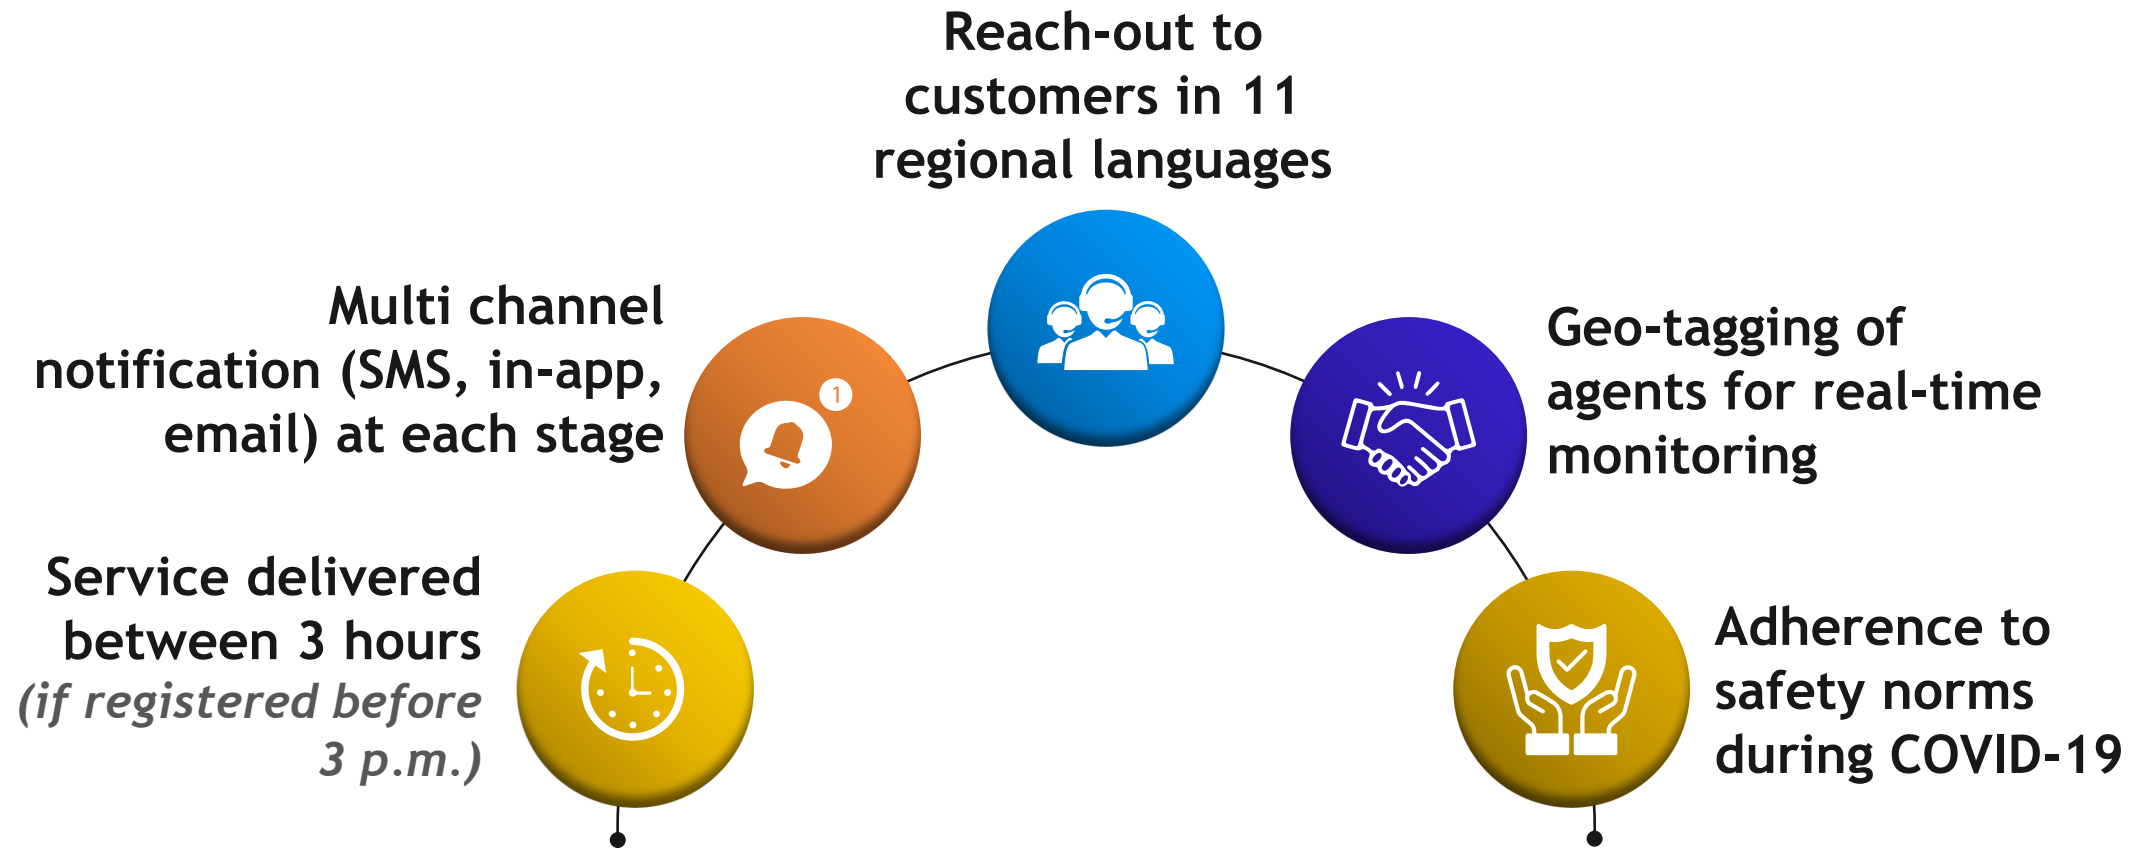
Service delivered between 3 hours (if registered before 3 p.m.)

Multi channel notification (SMS, in-app, email) at each stage

1

Reach-out to customers in 11 regional languages

Geo-tagging of agents for real-time monitoring

Adherence to safety norms during COVID-19